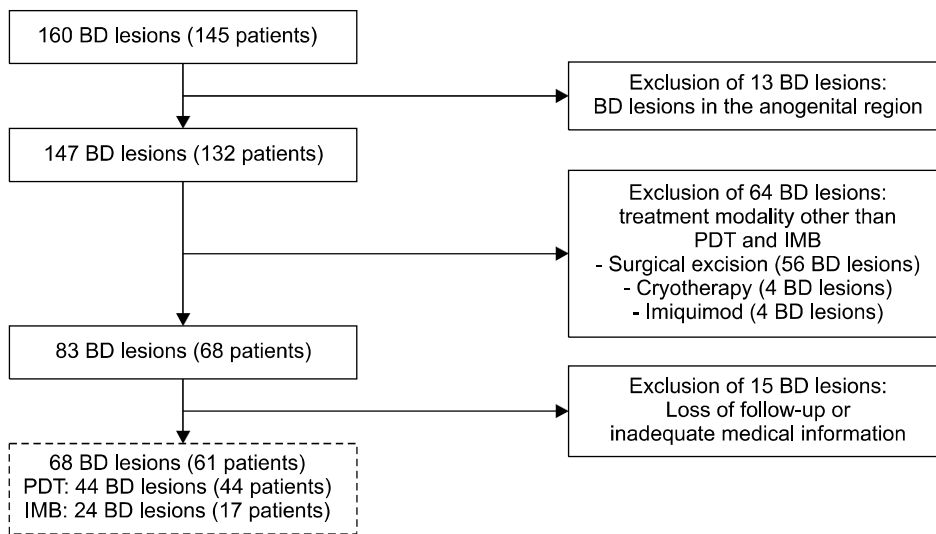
160 BD lesions (145 patients)

Exclusion of 13 BD lesions:
BD lesions in the anogenital region

147 BD lesions (132 patients)

Exclusion of 64 BD lesions:
treatment modality other than PDT and IMB
- Surgical excision (56 BD lesions)
- Cryotherapy (4 BD lesions)
- Imiquimod (4 BD lesions)

83 BD lesions (68 patients)

Exclusion of 15 BD lesions:
Loss of follow-up or inadequate medical information

68 BD lesions (61 patients)
PDT: 44 BD lesions (44 patients)
IMB: 24 BD lesions (17 patients)